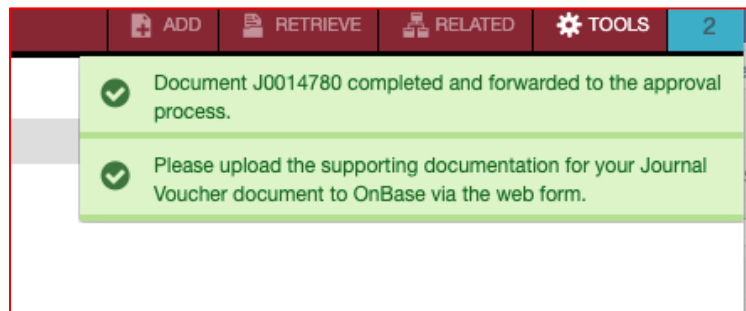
ADD RETRIEVE RELATED TOOLS 2

Document J0014780 completed and forwarded to the approval process.

Please upload the supporting documentation for your Journal Voucher document to OnBase via the web form.